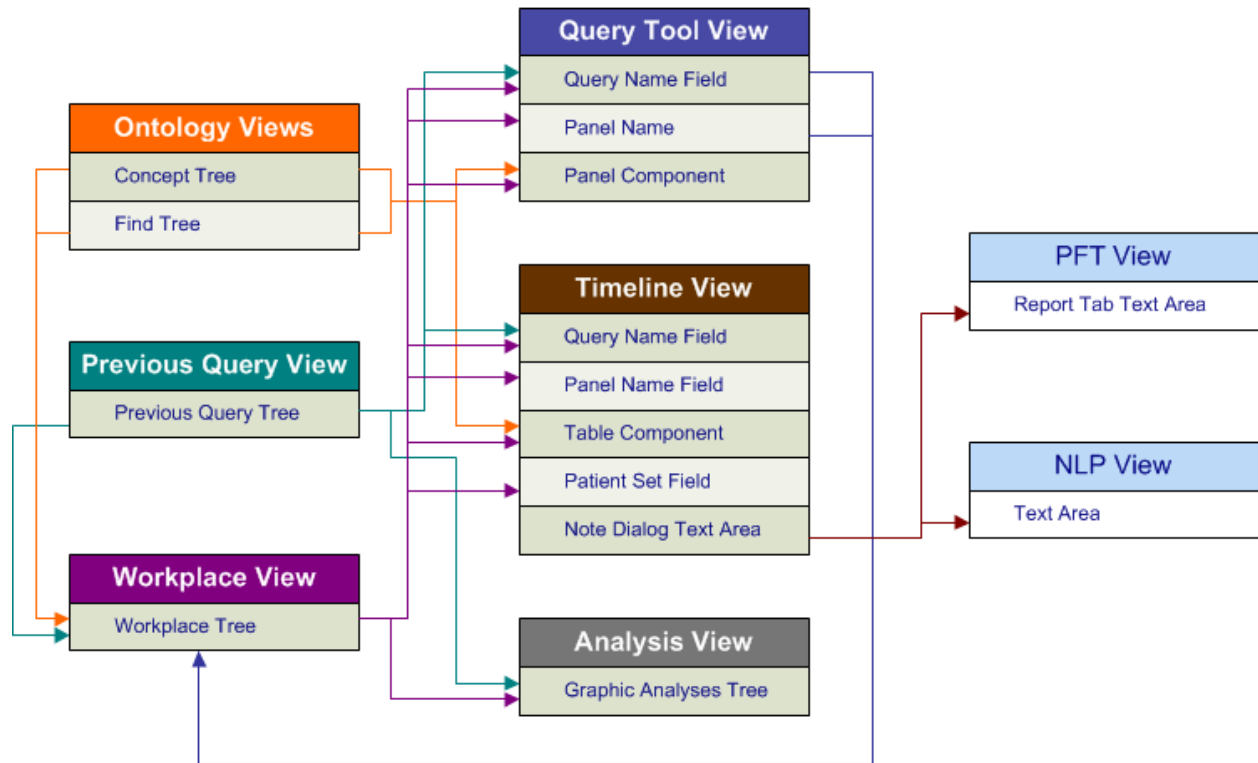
Query Tool View
Query Name Field
Panel Name
Panel Component

Ontology Views
Concept Tree
Find Tree

Timeline View
Query Name Field
Panel Name Field
Table Component
Patient Set Field
Note Dialog Text Area

PFT View
Report Tab Text Area

NLP View
Text Area

Previous Query View
Previous Query Tree

Workplace View
Workplace Tree

Analysis View
Graphic Analyses Tree